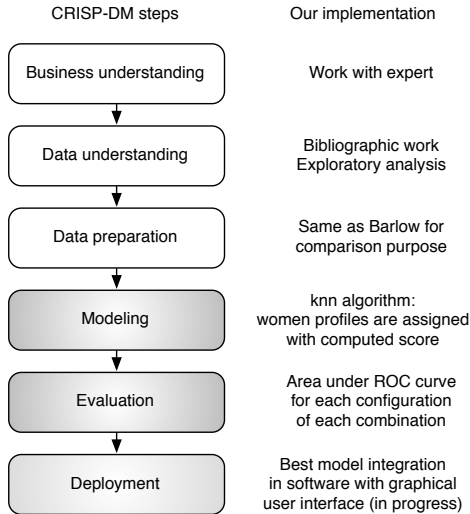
CRISP-DM steps

Our implementation

Business understanding

Work with expert

Data understanding

Bibliographic work
Exploratory analysis

Data preparation

Same as Barlow for comparison purpose

Modeling

knn algorithm:
women profiles are assigned with computed score

Evaluation

Area under ROC curve for each configuration of each combination

Deployment

Best model integration in software with graphical user interface (in progress)